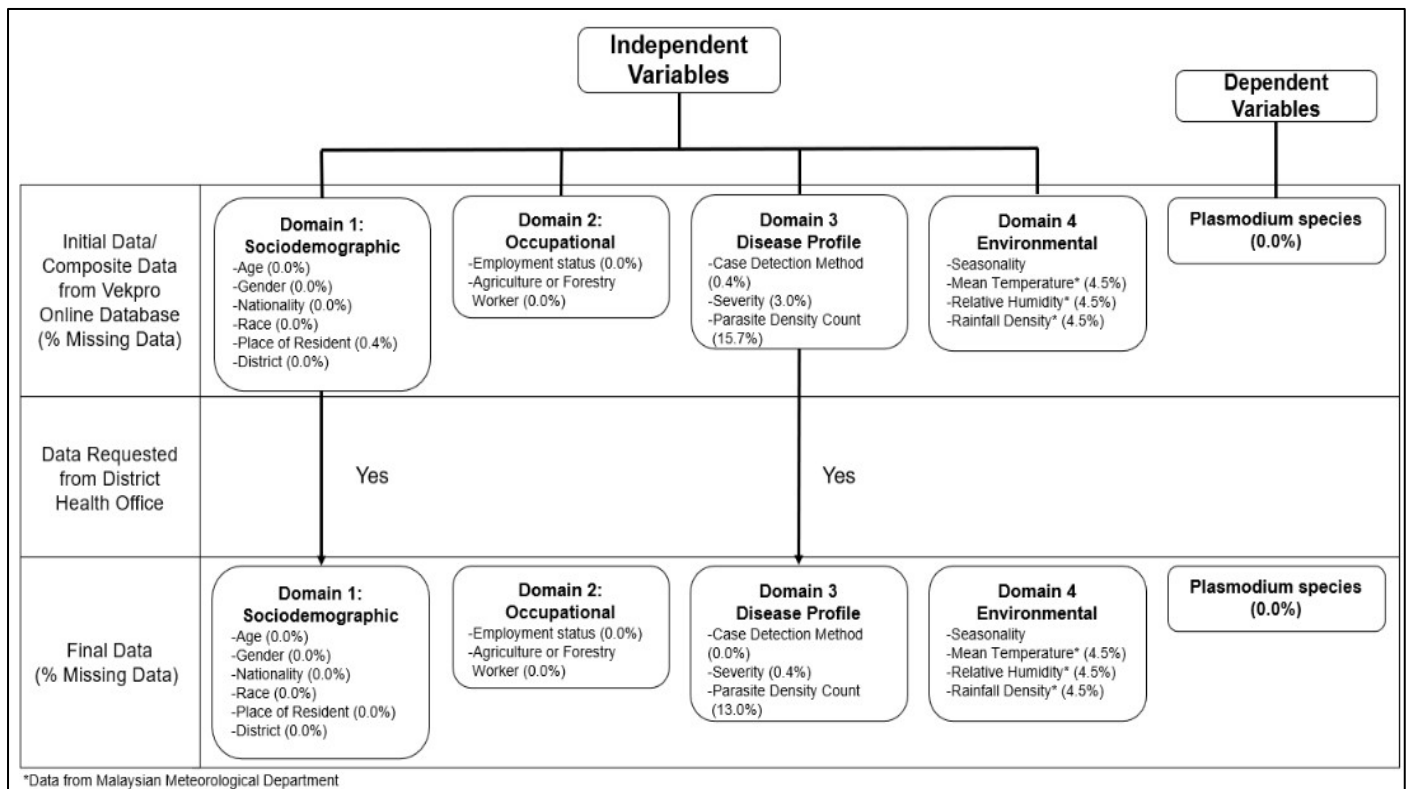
Independent Variables

Dependent Variables

Initial Data/ Composite Data from Vekpro Online Database (% Missing Data)

Domain 1: Sociodemographic
-Age (0.0%)
-Gender (0.0%)
-Nationality (0.0%)
-Race (0.0%)
-Place of Resident (0.4%)
-District (0.0%)

Domain 2: Occupational
-Employment status (0.0%)
-Agriculture or Forestry Worker (0.0%)

Domain 3 Disease Profile
-Case Detection Method (0.4%)
-Severity (3.0%)
-Parasite Density Count (15.7%)

Domain 4 Environmental
-Seasonality
-Mean Temperature* (4.5%)
-Relative Humidity* (4.5%)
-Rainfall Density* (4.5%)

Plasmodium species (0.0%)

Data Requested from District Health Office

Yes

Yes

Final Data (% Missing Data)

Domain 1: Sociodemographic
-Age (0.0%)
-Gender (0.0%)
-Nationality (0.0%)
-Race (0.0%)
-Place of Resident (0.0%)
-District (0.0%)

Domain 2: Occupational
-Employment status (0.0%)
-Agriculture or Forestry Worker (0.0%)

Domain 3 Disease Profile
-Case Detection Method (0.0%)
-Severity (0.4%)
-Parasite Density Count (13.0%)

Domain 4 Environmental
-Seasonality
-Mean Temperature* (4.5%)
-Relative Humidity* (4.5%)
-Rainfall Density* (4.5%)

Plasmodium species (0.0%)

*Data from Malaysian Meteorological Department